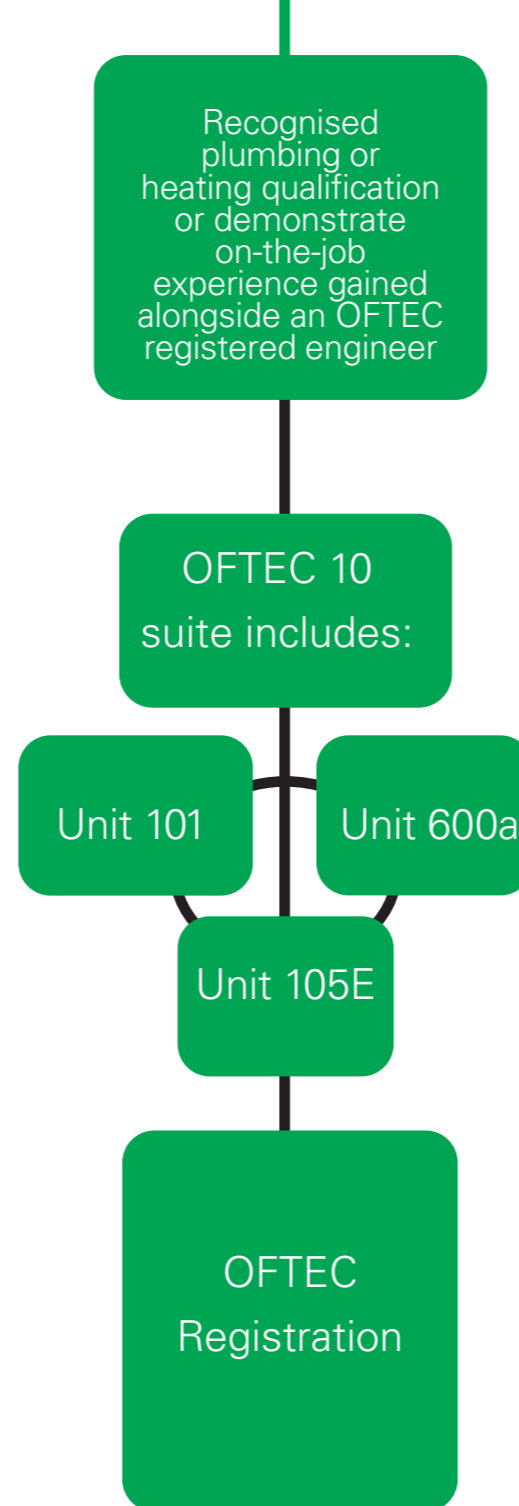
Recognised plumbing or heating qualification or demonstrate on-the-job experience gained alongside an OFTEC registered engineer

OFTEC 10 suite includes:

Unit 101

Unit 600a

Unit 105E

OFTEC Registration